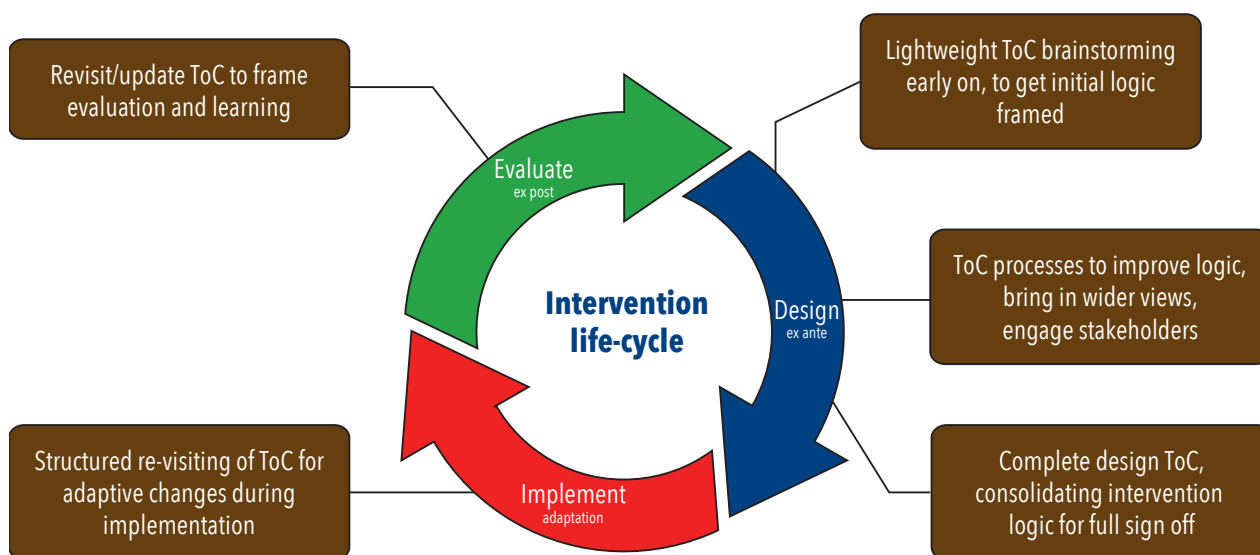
Revisit/update ToC to frame evaluation and learning

Lightweight ToC brainstorming early on, to get initial logic framed

Evaluate
ex post

Intervention life-cycle

Design
ex ante

ToC processes to improve logic, bring in wider views, engage stakeholders

Implement
adaptation

Structured re-visiting of ToC for adaptive changes during implementation

Complete design ToC, consolidating intervention logic for full sign off